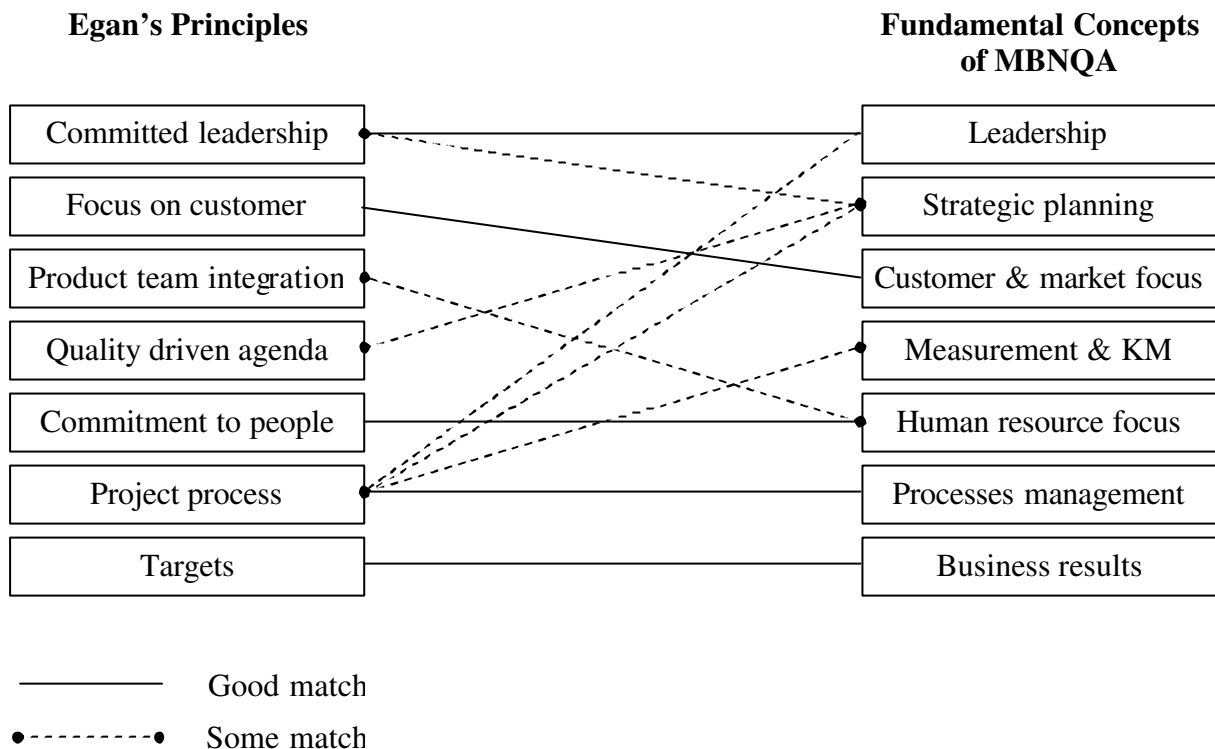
Egan's Principles

Fundamental Concepts of MBNQA

Committed leadership

Focus on customer

Product team integration

Quality driven agenda

Commitment to people

Project process

Targets

Leadership

Strategic planning

Customer & market focus

Measurement & KM

Human resource focus

Processes management

Business results

Good match

Some match